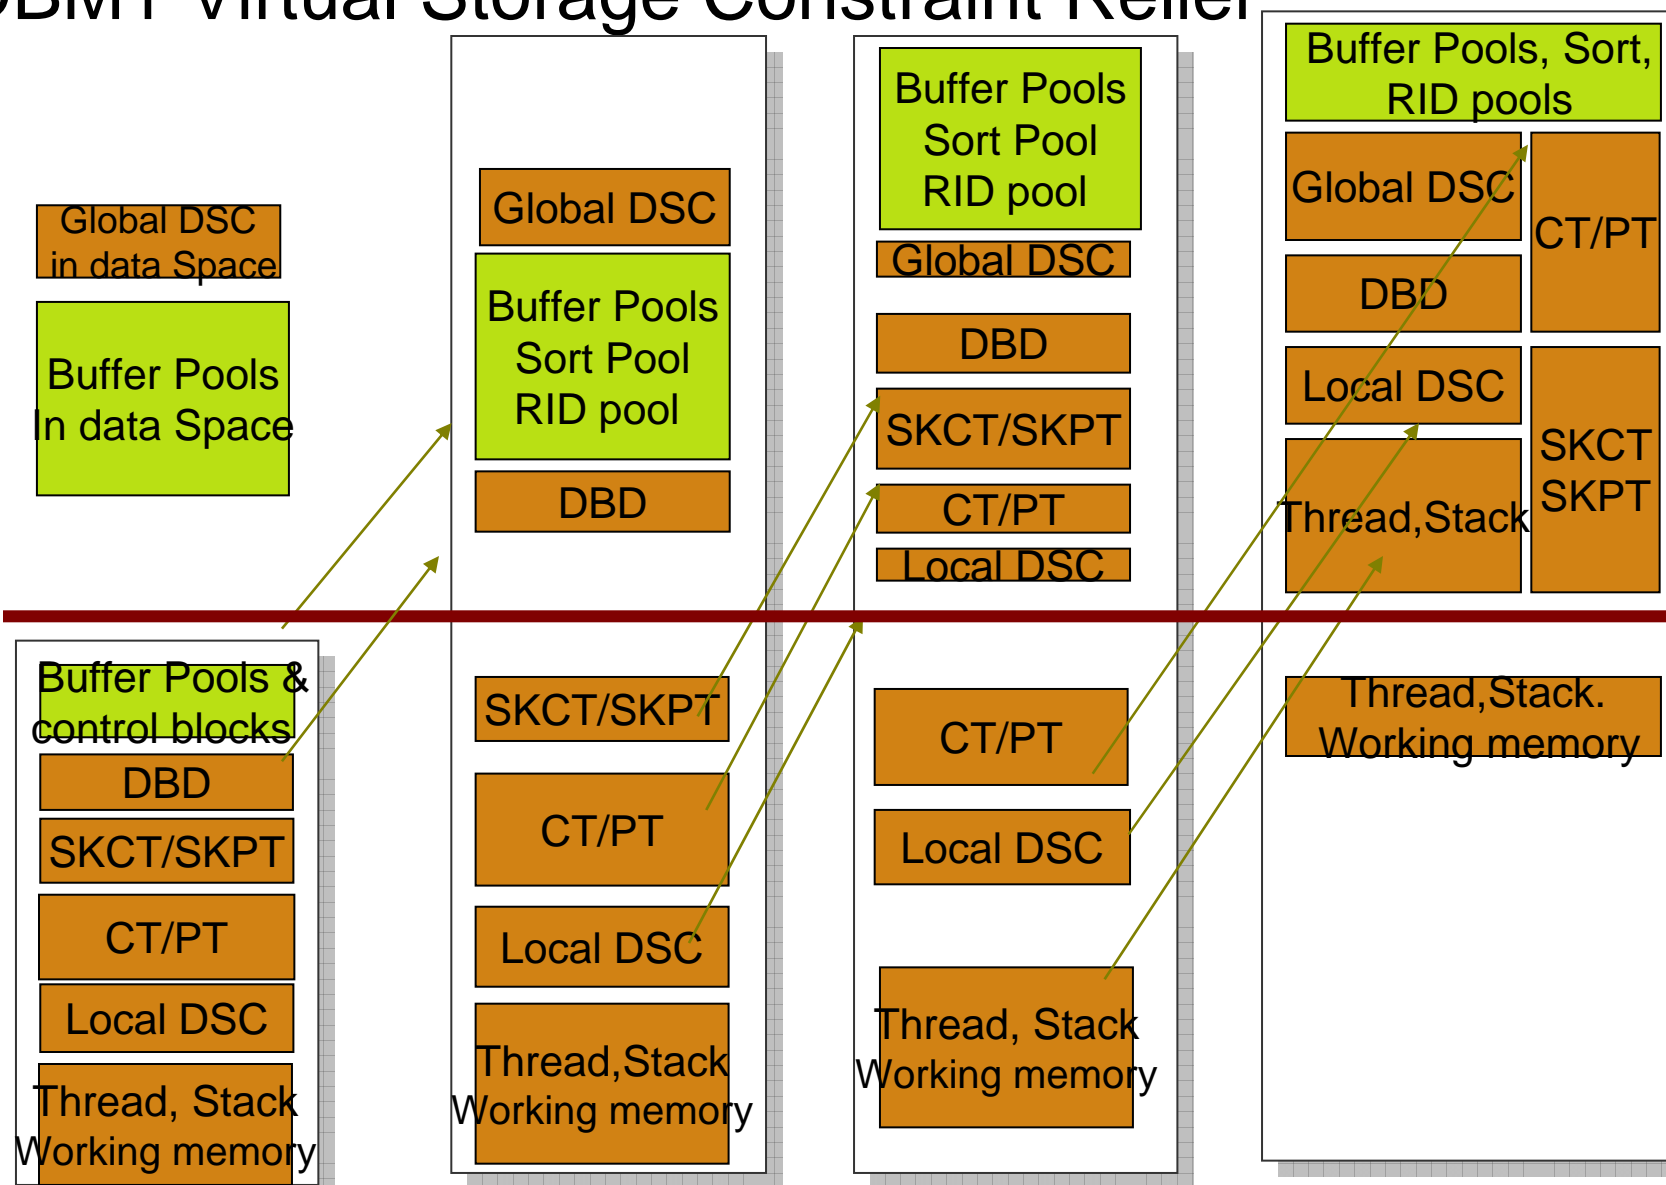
DBM Virtual Storage Constraint Relief

Global DSC in data Space

Buffer Pools In data Space

Buffer Pools & control blocks

DBD

SKCT/SKPT

CT/PT

Local DSC

Thread, Stack Working memory

Global DSC

Buffer Pools Sort Pool RID pool

DBD

SKCT/SKPT

CT/PT

Local DSC

Thread,Stack Working memory

Buffer Pools Sort Pool RID pool

Global DSC

DBD

SKCT/SKPT

CT/PT

Local DSC

CT/PT

Local DSC

Thread, Stack Working memory

Buffer Pools, Sort, RID pools

Global DSC

CT/PT

DBD

Local DSC

SKCT SKPT

Thread,Stack

Thread,Stack. Working memory